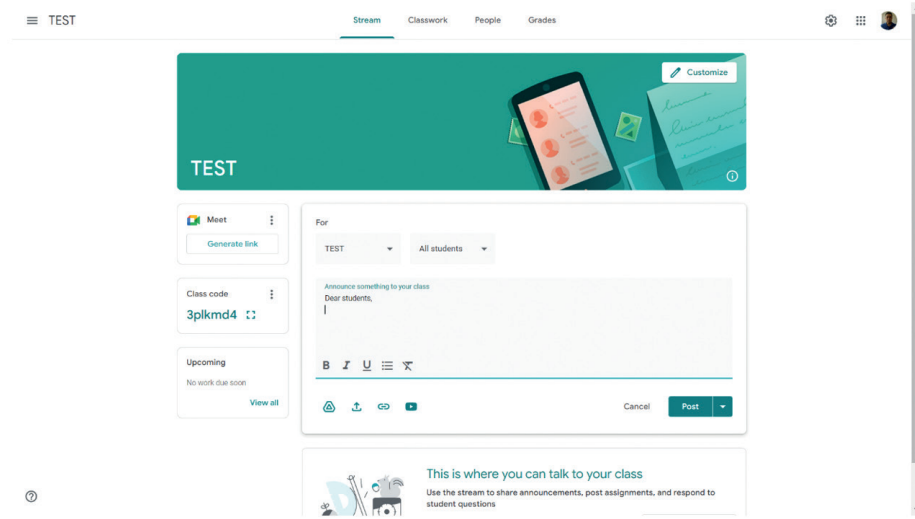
TEST

Stream Classwork People Grades

Customize

TEST

Meet

Generate link

Class code

3plkmd4

Upcoming

No work due soon

View all

For

TEST

All students

Announce something to your class

Dear students,

B I U

Cancel

Post

This is where you can talk to your class

Use the stream to share announcements, post assignments, and respond to student questions

?